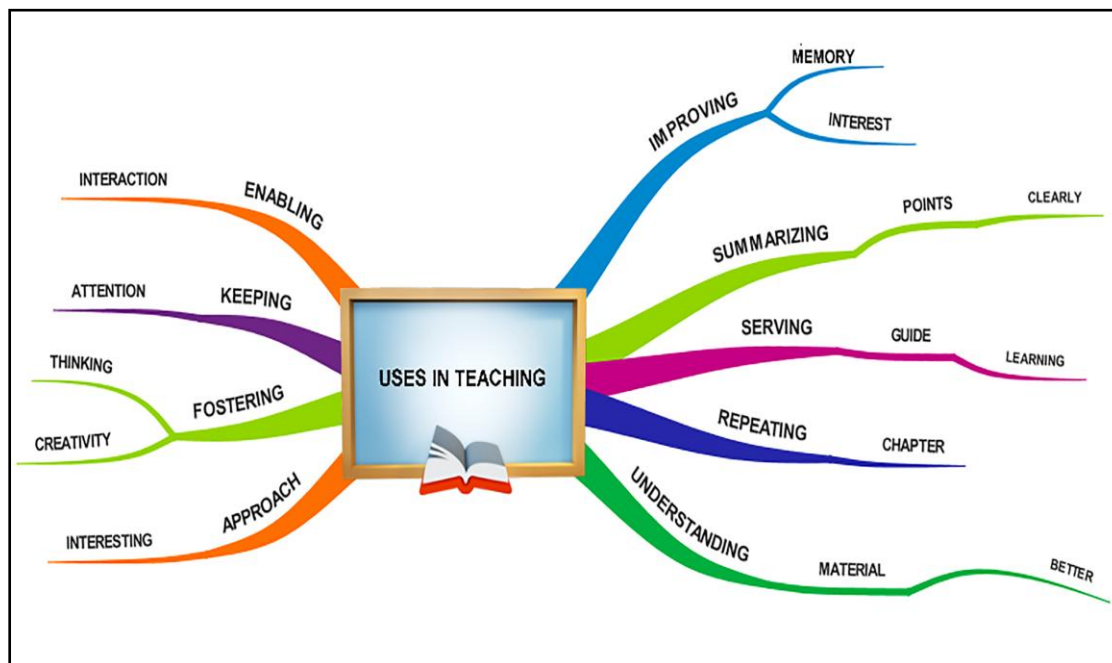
USES IN TEACHING

IMPROVING
MEMORY
INTEREST

SUMMARIZING
POINTS
CLEARLY

SERVING
GUIDE
LEARNING

REPEATING
CHAPTER

UNDERSTANDING
MATERIAL
BETTER

ENABLING
INTERACTION

KEEPING
ATTENTION

FOSTERING
THINKING
CREATIVITY

APPROACH
INTERESTING